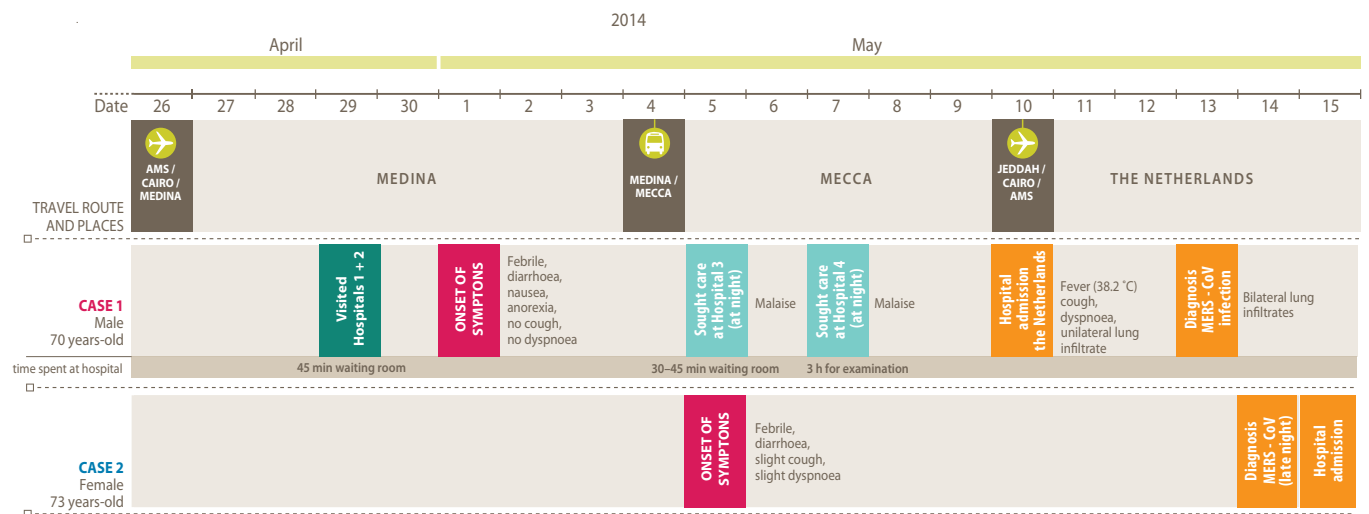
2014

April

May

Date 26 27 28 29 30 1 2 3 4 5 6 7 8 9 10 11 12 13 14 15

AMS / CAIRO / MEDINA

MEDINA

MEDINA / MECCA

MECCA

JEDDAH / CAIRO / AMS

THE NETHERLANDS

TRAVEL ROUTE AND PLACES

CASE 1
Male
70 years-old

Visited Hospitals 1 + 2

ONSET OF SYMPTONS

Febrile, diarrhoea, nausea, anorexia, no cough, no dyspnoea

Sought care at Hospital 3 (at night)

Malaise

Sought care at Hospital 4 (at night)

Malaise

Hospital admission the Netherlands

Fever (38.2 °C) cough, dyspnoea, unilateral lung infiltrate

Diagnosis MERS - CoV infection

Bilateral lung infiltrates

time spent at hospital

45 min waiting room

30–45 min waiting room

3 h for examination

CASE 2
Female
73 years-old

ONSET OF SYMPTONS

Febrile, diarrhoea, slight cough, slight dyspnoea

Diagnosis MERS - CoV (late night)

Hospital admission